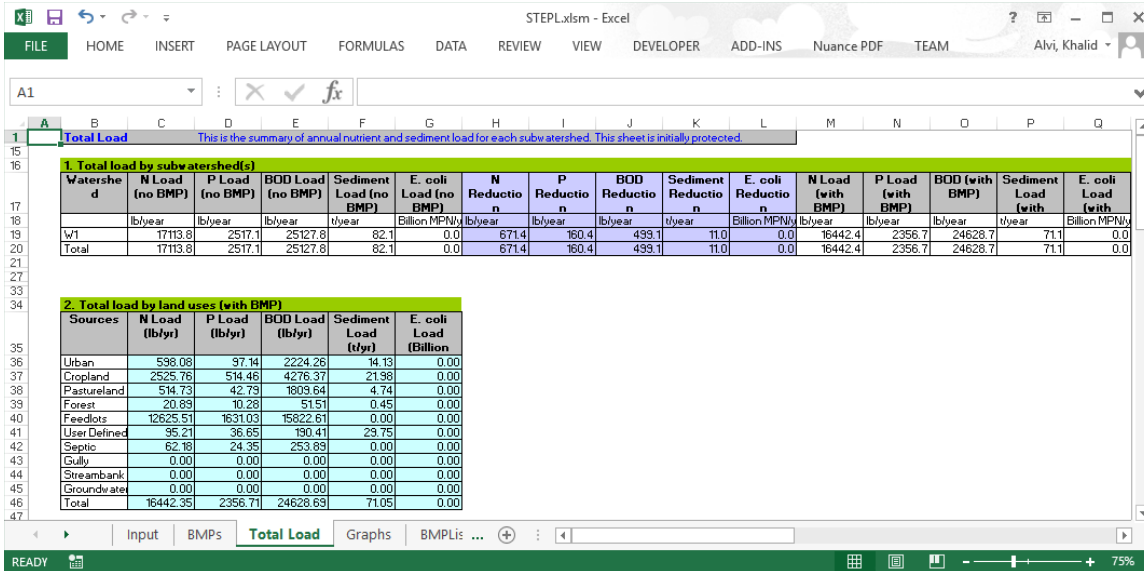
STEPL.xlsm - Excel

? – □ ×

FILE HOME INSERT PAGE LAYOUT FORMULAS DATA REVIEW VIEW DEVELOPER ADD-INS Nuance PDF TEAM Alvi, Khalid

A1 $f_x$

Total Load This is the summary of annual nutrient and sediment load for each subwatershed. This sheet is initially protected.

1. Total load by subwatershed(s)

| Watershed | N Load (no BMP) | P Load (no BMP) | BOD Load (no BMP) | Sediment Load (no BMP) | E. coli Load (no BMP) | N Reduction | P Reduction | BOD Reduction | Sediment Reduction | E. coli Reduction | N Load (with BMP) | P Load (with BMP) | BOD (with BMP) | Sediment Load (with | E. coli Load (with |
|---|---|---|---|---|---|---|---|---|---|---|---|---|---|---|---|
| | lb/year | lb/year | lb/year | t/year | Billion MPN/y | lb/year | lb/year | lb/year | t/year | Billion MPN/y | lb/year | lb/year | lb/year | t/year | Billion MPN/y |
| W1 | 17113.8 | 2517.1 | 25127.8 | 82.1 | 0.0 | 671.4 | 160.4 | 499.1 | 11.0 | 0.0 | 16442.4 | 2356.7 | 24628.7 | 71.1 | 0.0 |
| Total | 17113.8 | 2517.1 | 25127.8 | 82.1 | 0.0 | 671.4 | 160.4 | 499.1 | 11.0 | 0.0 | 16442.4 | 2356.7 | 24628.7 | 71.1 | 0.0 |

2. Total load by land uses (with BMP)

| Sources | N Load (lb/yr) | P Load (lb/yr) | BOD Load (lb/yr) | Sediment Load (t/yr) | E. coli Load (Billion |
|---|---|---|---|---|---|
| Urban | 598.08 | 97.14 | 2224.26 | 14.13 | 0.00 |
| Cropland | 2525.76 | 514.46 | 4276.37 | 21.98 | 0.00 |
| Pastureland | 514.73 | 42.79 | 1809.64 | 4.74 | 0.00 |
| Forest | 20.89 | 10.28 | 51.51 | 0.45 | 0.00 |
| Feedlots | 12625.51 | 1631.03 | 15822.61 | 0.00 | 0.00 |
| User Defined | 95.21 | 36.65 | 190.41 | 29.75 | 0.00 |
| Septic | 62.18 | 24.35 | 253.89 | 0.00 | 0.00 |
| Gully | 0.00 | 0.00 | 0.00 | 0.00 | 0.00 |
| Streambank | 0.00 | 0.00 | 0.00 | 0.00 | 0.00 |
| Groundwater | 0.00 | 0.00 | 0.00 | 0.00 | 0.00 |
| Total | 16442.35 | 2356.71 | 24628.69 | 71.05 | 0.00 |

Input BMPs Total Load Graphs BMPLis ...

READY 75%